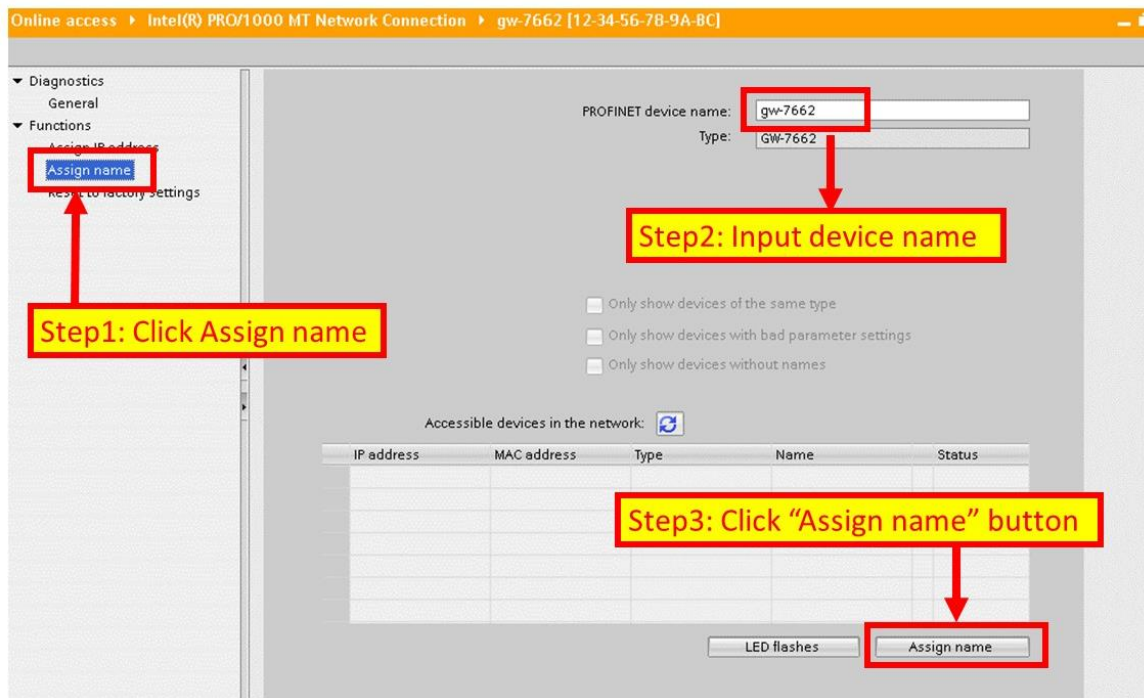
Online access ▸ Intel(R) PRO/1000 MT Network Connection ▸ gw-7662 [12-34-56-78-9A-BC]

▾ Diagnostics
General
▾ Functions
Assign IP address
Assign name
Reset to factory settings

Step1: Click Assign name

PROFINET device name: gw-7662
Type: GW-7662

Step2: Input device name

Only show devices of the same type
Only show devices with bad parameter settings
Only show devices without names

Accessible devices in the network:

| IP address | MAC address | Type | Name | Status |
|---|---|---|---|---|

Step3: Click "Assign name" button

LED flashes
Assign name